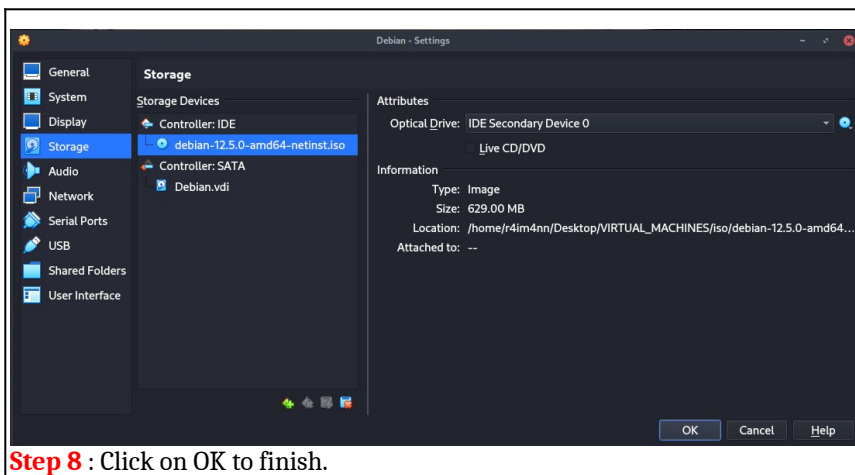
Debian - Settings

General
System
Display
Storage
Audio
Network
Serial Ports
USB
Shared Folders
User Interface

Storage

Storage Devices
Controller: IDE
debian-12.5.0-amd64-netinst.iso
Controller: SATA
Debian.vdi

Attributes
Optical Drive: IDE Secondary Device 0
Live CD/DVD

Information
Type: Image
Size: 629.00 MB
Location: /home/r4im4nn/Desktop/VIRTUAL_MACHINES/iso/debian-12.5.0-amd64...
Attached to: --

OK Cancel Help

Step 8 : Click on OK to finish.